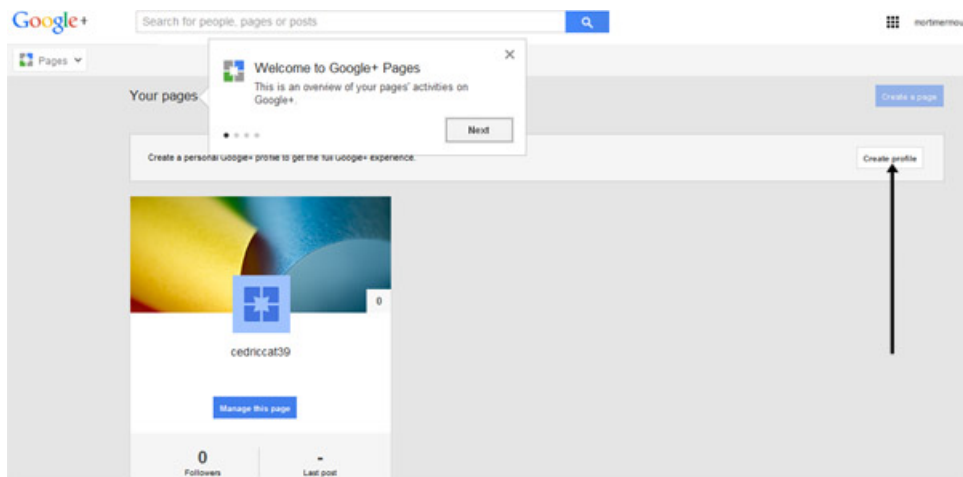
Google+

Search for people, pages or posts

mortimermou

Pages

Welcome to Google+ Pages

This is an overview of your pages' activities on Google+.

Next

Your pages

Create a page

Create a personal Google+ profile to get the full Google+ experience.

Create profile

0

cedriccat39

Manage this page

0
Followers

-
Last post